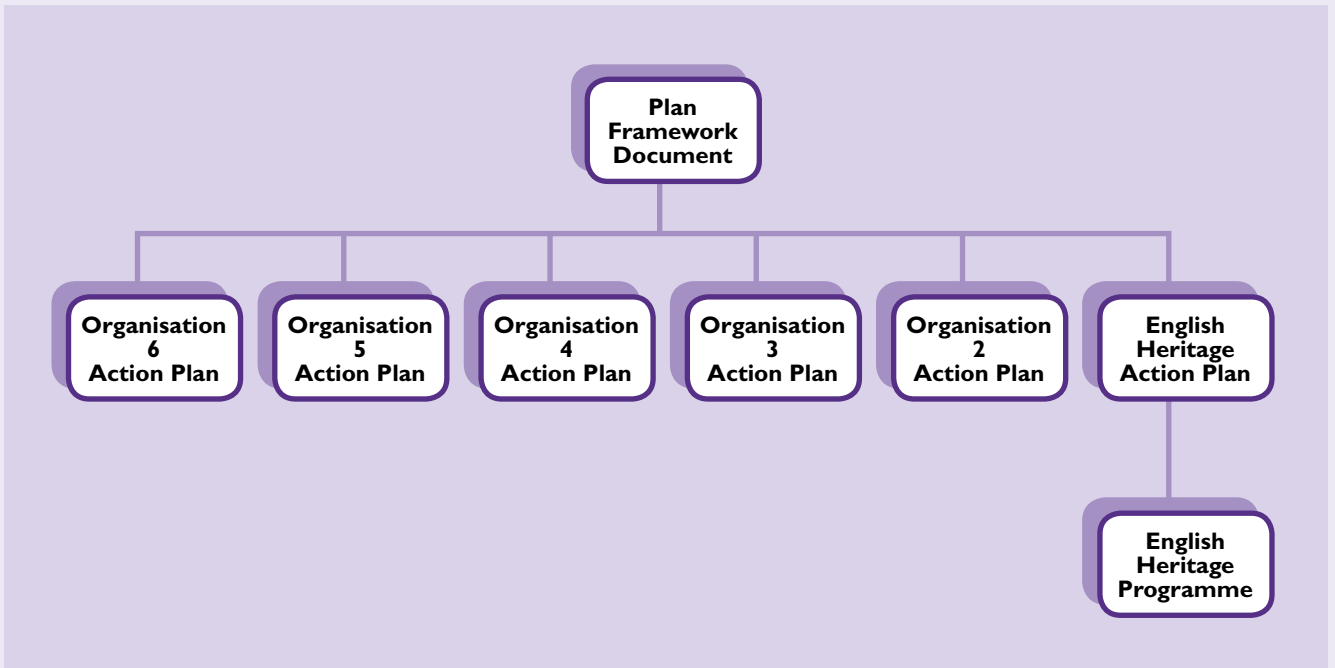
Plan Framework Document

Organisation 6 Action Plan

Organisation 5 Action Plan

Organisation 4 Action Plan

Organisation 3 Action Plan

Organisation 2 Action Plan

English Heritage Action Plan

English Heritage Programme